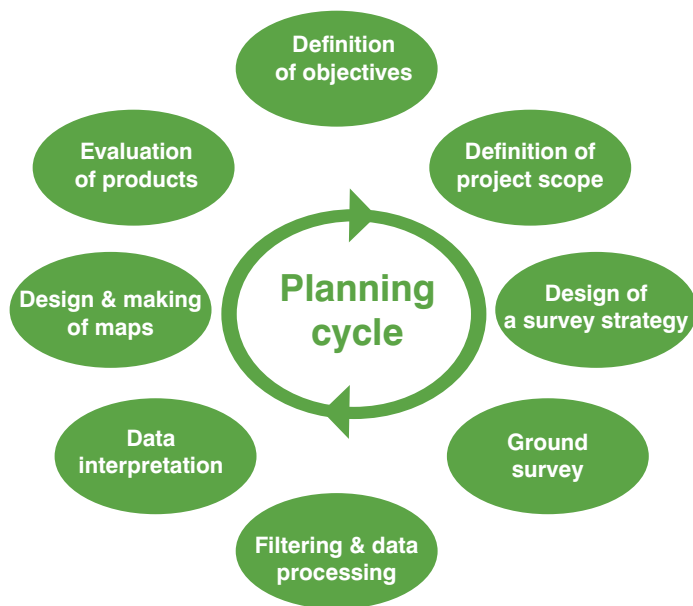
Definition of objectives

Definition of project scope

Design of a survey strategy

Ground survey

Filtering & data processing

Data interpretation

Design & making of maps

Evaluation of products

Planning cycle